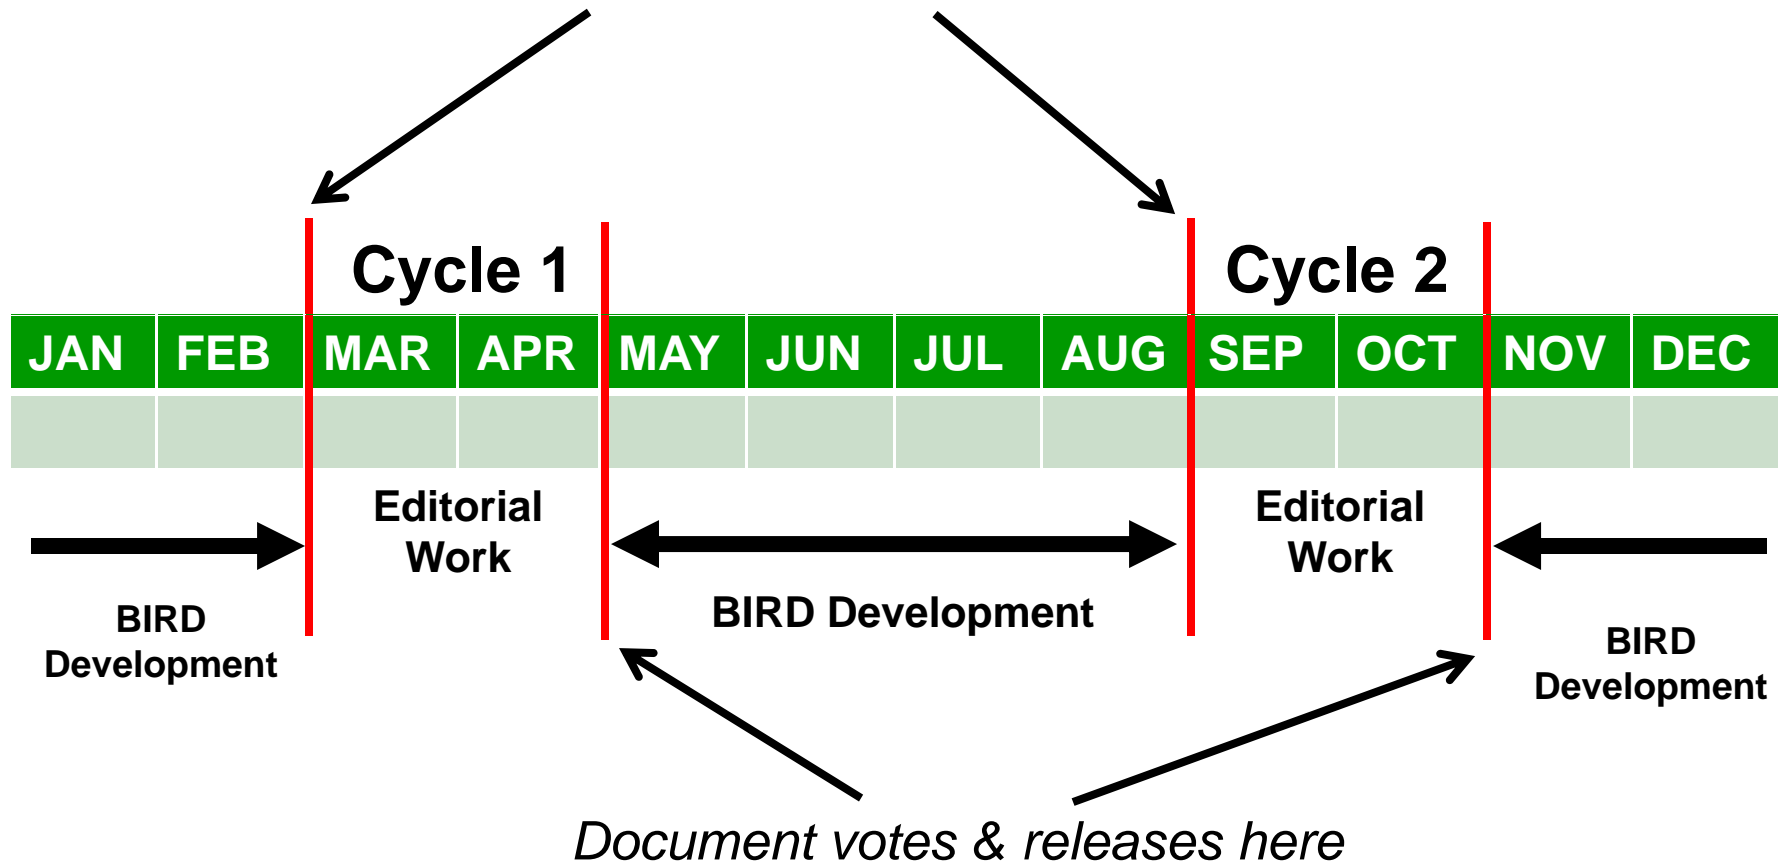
Cycle 1

Cycle 2

| JAN | FEB | MAR | APR | MAY | JUN | JUL | AUG | SEP | OCT | NOV | DEC |
|---|---|---|---|---|---|---|---|---|---|---|---|

Editorial Work

Editorial Work

BIRD Development

BIRD Development

BIRD Development

Document votes & releases here